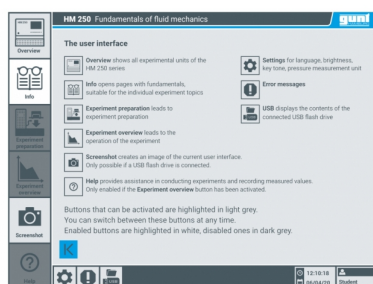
HM 250 Fundamentals of fluid mechanics

gunt

Overview

Info

Experiment preparation

Experiment overview

Screenshot

Help

The user interface

Overview shows all experimental units of the HM 250 series

Info opens pages with fundamentals, suitable for the individual experiment topics

Experiment preparation leads to experiment preparation

Experiment overview leads to the operation of the experiment

Settings for language, brightness, key tone, pressure measurement unit

Error messages

USB displays the contents of the connected USB flash drive

Screenshot creates an image of the current user interface. Only possible if a USB flash drive is connected.

Help provides assistance in conducting experiments and recording measured values. Only enabled if the Experiment overview button has been activated.

Buttons that can be activated are highlighted in light grey. You can switch between these buttons at any time. Enabled buttons are highlighted in white, disabled ones in dark grey.

K

12:10:18

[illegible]

Student